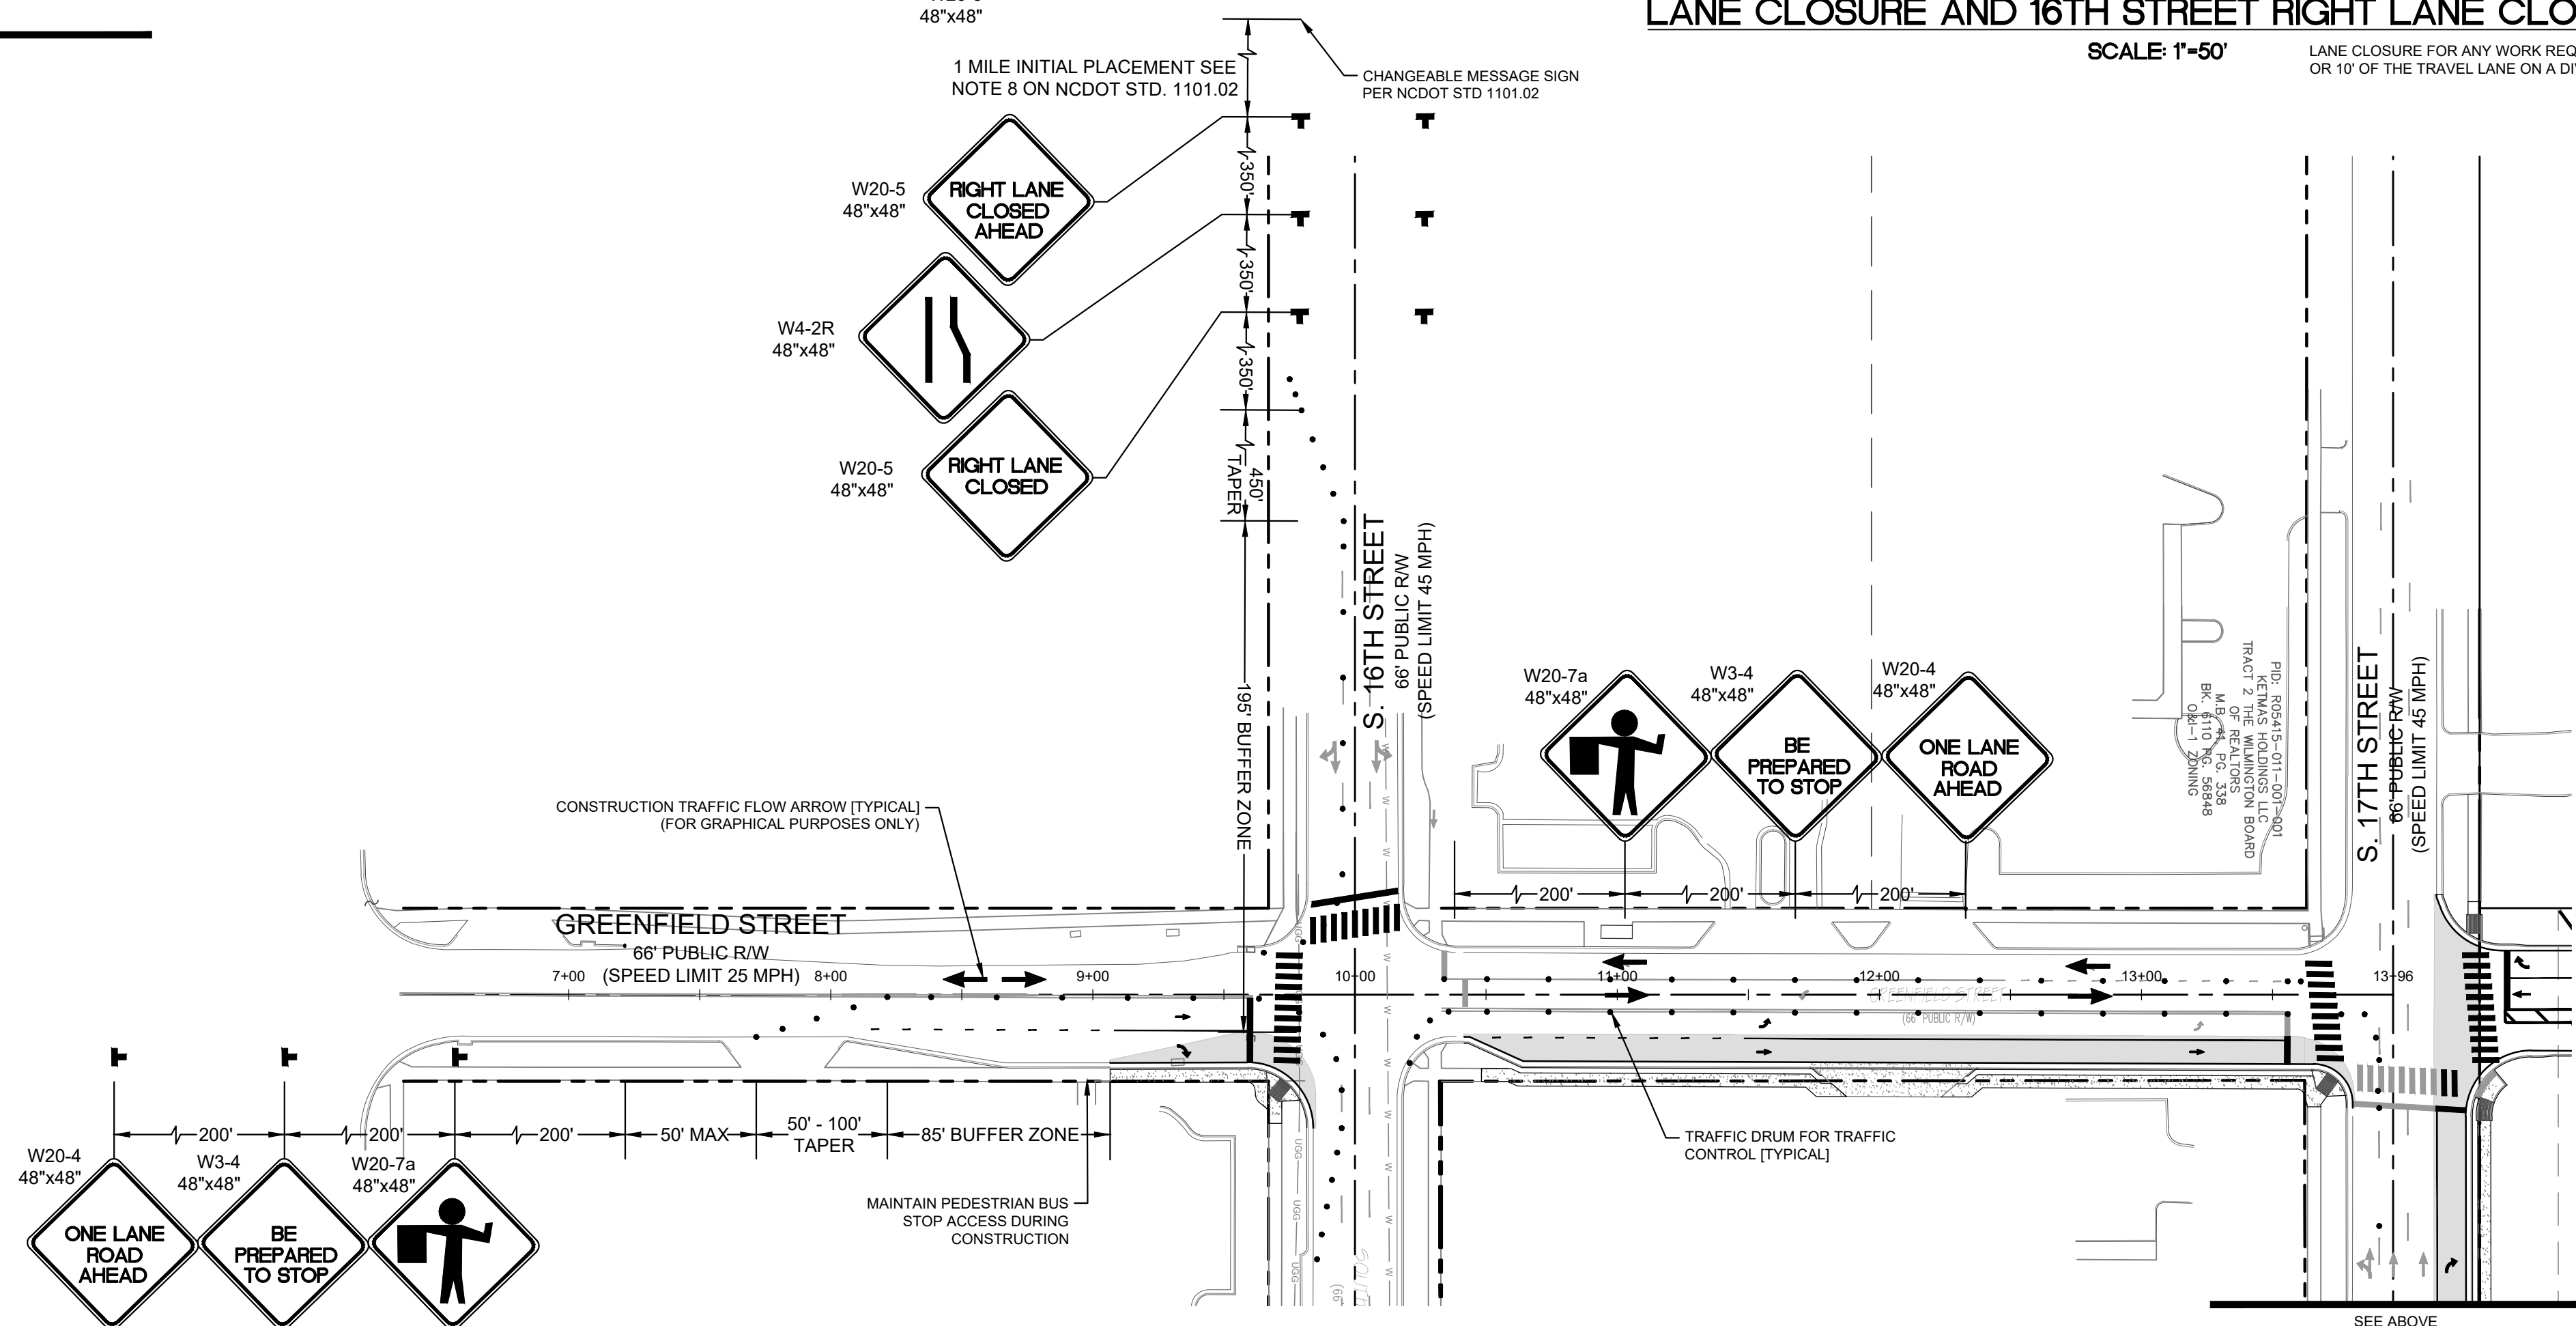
48"x48"

LANE CLOSURE AND 16TH STREET RIGHT LANE CLO

SCALE: 1"=50'

LANE CLOSURE FOR ANY WORK REQ
OR 10' OF THE TRAVEL LANE ON A DI

1 MILE INITIAL PLACEMENT SEE NOTE 8 ON NCDOT STD. 1101.02

CHANGEABLE MESSAGE SIGN PER NCDOT STD 1101.02

W20-5
48"x48"

RIGHT LANE CLOSED AHEAD

W4-2R
48"x48"

W20-5
48"x48"

RIGHT LANE CLOSED

350'

350'

350'

450' TAPER

195' BUFFER ZONE

S. 16TH STREET
66' PUBLIC R/W
(SPEED LIMIT 45 MPH)

W20-7a
48"x48"

W3-4
48"x48"

BE PREPARED TO STOP

W20-4
48"x48"

ONE LANE ROAD AHEAD

PID: R05415-011-001-001
KETMAS HOLDINGS LLC
TRACT 2 THE WILMINGTON BOARD OF REALTORS
M.B. 41 PG. 338
BK. 6110 PG. 56848
O&I-1 ZONING

S. 17TH STREET
66' PUBLIC R/W
(SPEED LIMIT 45 MPH)

CONSTRUCTION TRAFFIC FLOW ARROW [TYPICAL]
(FOR GRAPHICAL PURPOSES ONLY)

200'

200'

200'

GREENFIELD STREET
66' PUBLIC R/W
(SPEED LIMIT 25 MPH)

7+00

8+00

9+00

10+00

11+00

12+00

13+00

13+96

GREENFIELD STREET
(66' PUBLIC R/W)

W20-4
48"x48"

ONE LANE ROAD AHEAD

W3-4
48"x48"

BE PREPARED TO STOP

W20-7a
48"x48"

200'

200'

200'

50' MAX

50' - 100' TAPER

85' BUFFER ZONE

MAINTAIN PEDESTRIAN BUS STOP ACCESS DURING CONSTRUCTION

TRAFFIC DRUM FOR TRAFFIC CONTROL [TYPICAL]

SEE ABOVE